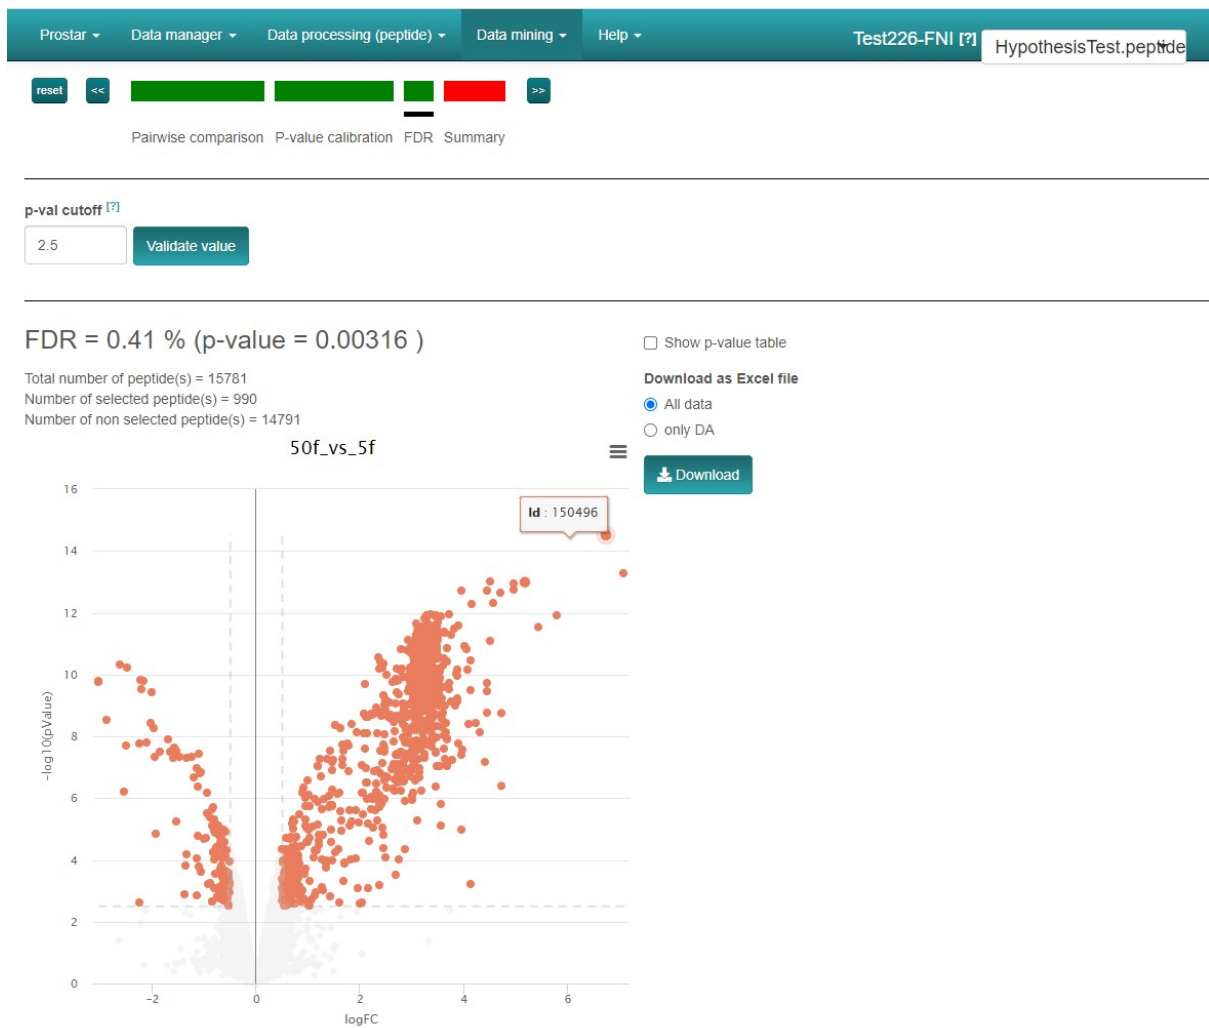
Prostar ▾ Data manager ▾ Data processing (peptide) ▾ Data mining ▾ Help ▾ Test226-FNI [?] HypothesisTest.peptide

reset << >>

Pairwise comparison P-value calibration FDR Summary

p-val cutoff [?]

2.5 Validate value

FDR = 0.41 % (p-value = 0.00316 )

Total number of peptide(s) = 15781
Number of selected peptide(s) = 990
Number of non selected peptide(s) = 14791

50f_vs_5f

Id : 150496

16
14
12
10
8
6
4
2
0

-log10(pValue)

-2 0 2 4 6

logFC

Show p-value table

Download as Excel file

All data

only DA

Download